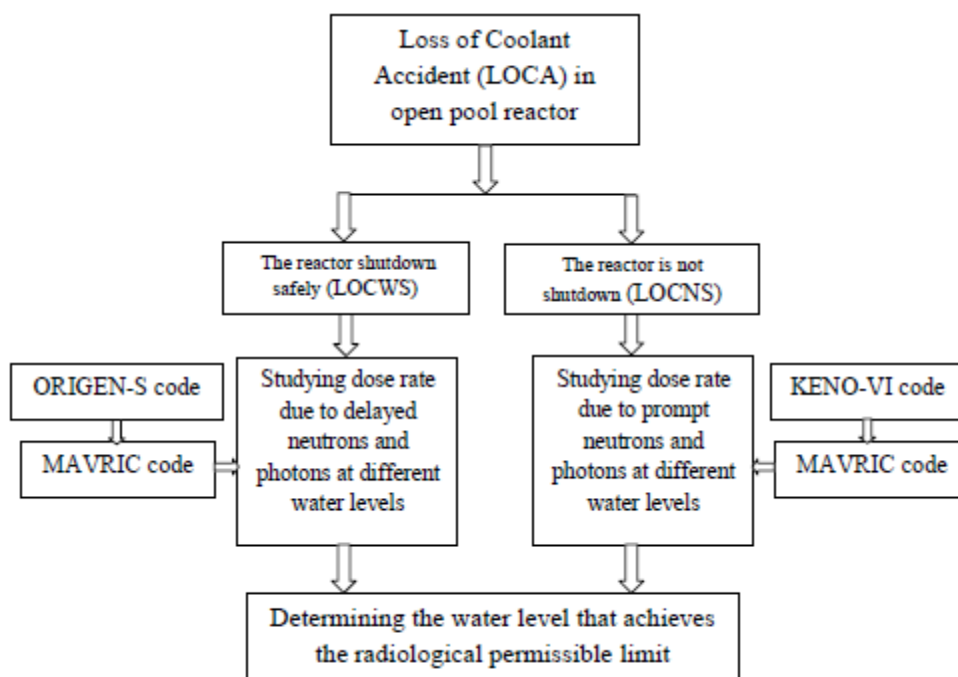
Loss of Coolant Accident (LOCA) in open pool reactor

The reactor shutdown safely (LOCWS)

The reactor is not shutdown (LOCNS)

ORIGEN-S code

MAVRIC code

Studying dose rate due to delayed neutrons and photons at different water levels

Studying dose rate due to prompt neutrons and photons at different water levels

KENO-VI code

MAVRIC code

Determining the water level that achieves the radiological permissible limit